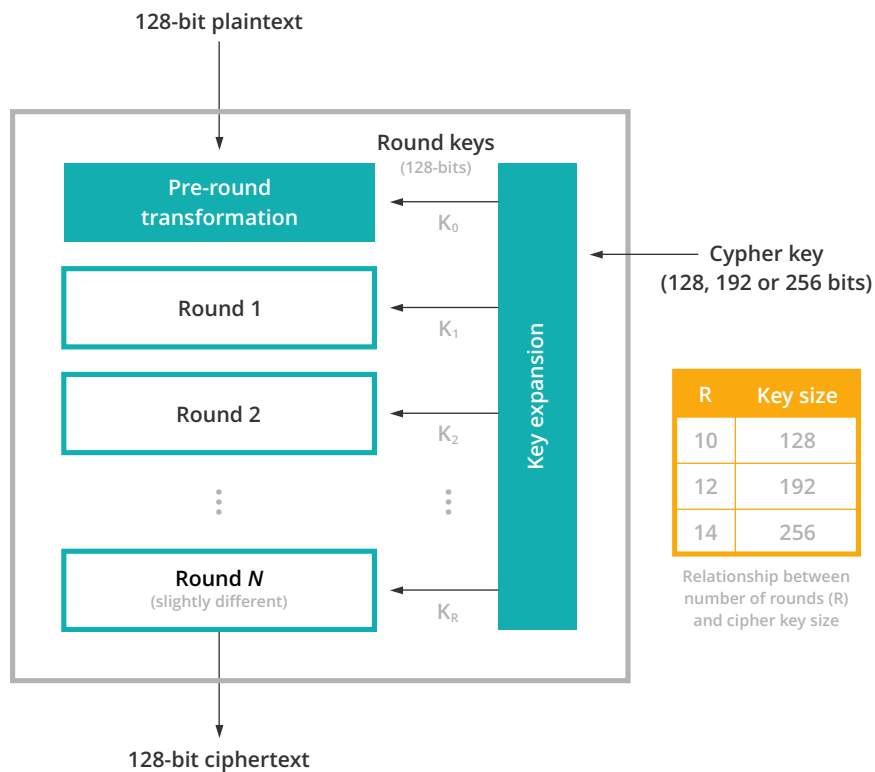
128-bit plaintext

Round keys
(128-bits)

Pre-round transformation

$K_0$

Cypher key
(128, 192 or 256 bits)

Round 1

$K_1$

Key expansion

Round 2

$K_2$

| R | Key size |
|---|---|
| 10 | 128 |
| 12 | 192 |
| 14 | 256 |

Relationship between number of rounds (R) and cipher key size

Round *N*
(slightly different)

$K_R$

128-bit ciphertext